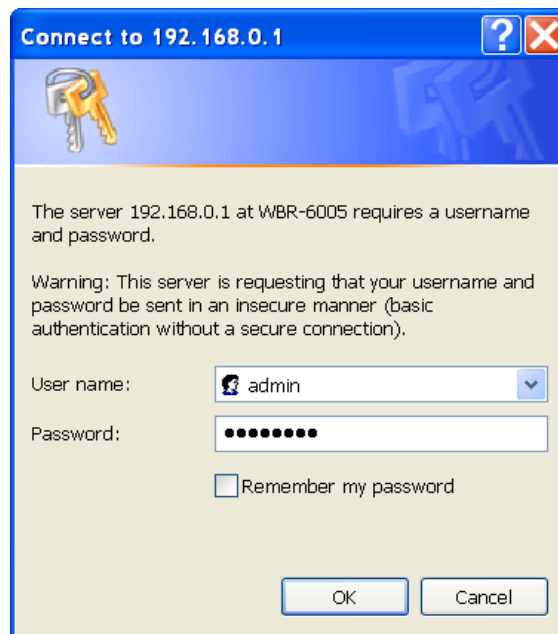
Connect to 192.168.0.1

The server 192.168.0.1 at WBR-6005 requires a username and password.

Warning: This server is requesting that your username and password be sent in an insecure manner (basic authentication without a secure connection).

User name: admin

Password: ••••••••

Remember my password

OK

Cancel